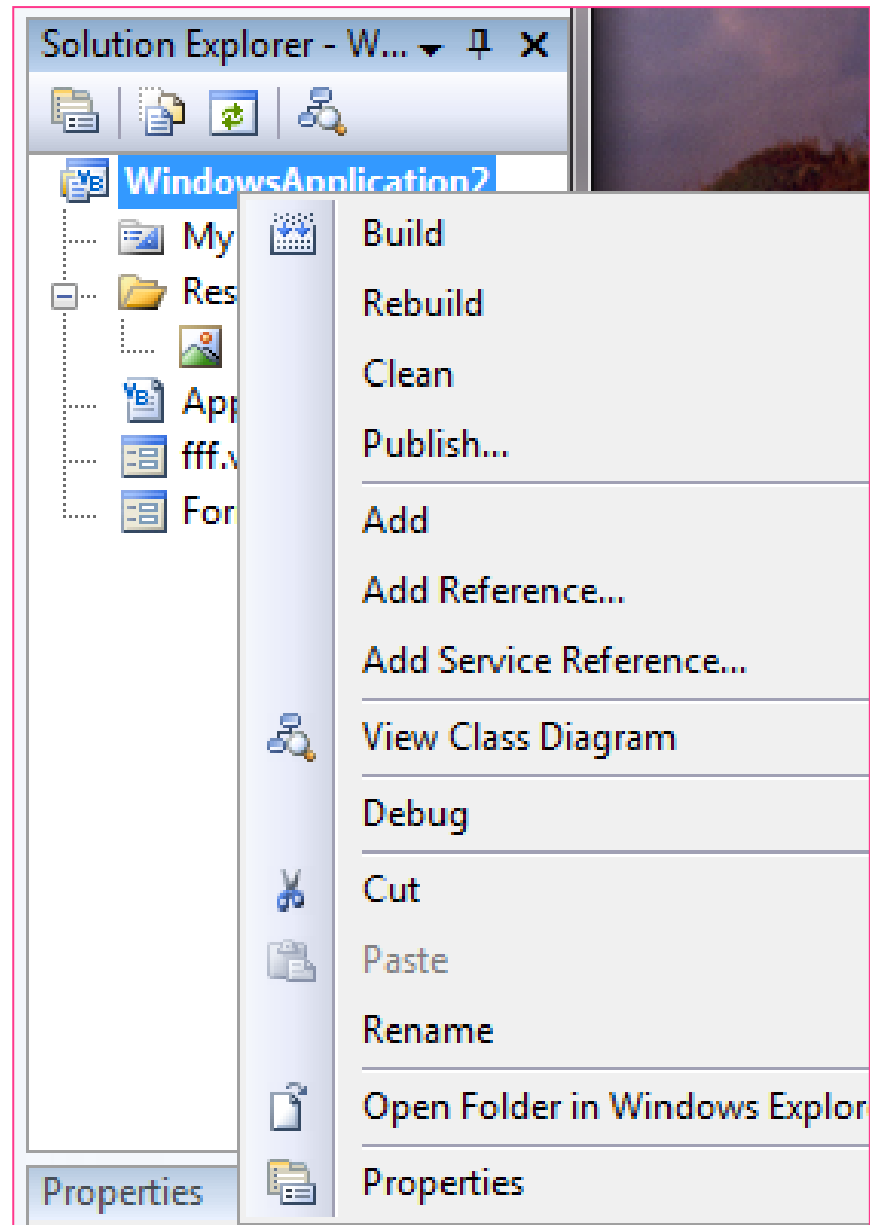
Solution Explorer - W...

WindowsApplication2
My
Res
App
fff.v
For

Build
Rebuild
Clean
Publish...
Add
Add Reference...
Add Service Reference...
View Class Diagram
Debug
Cut
Paste
Rename
Open Folder in Windows Explor
Properties

Properties